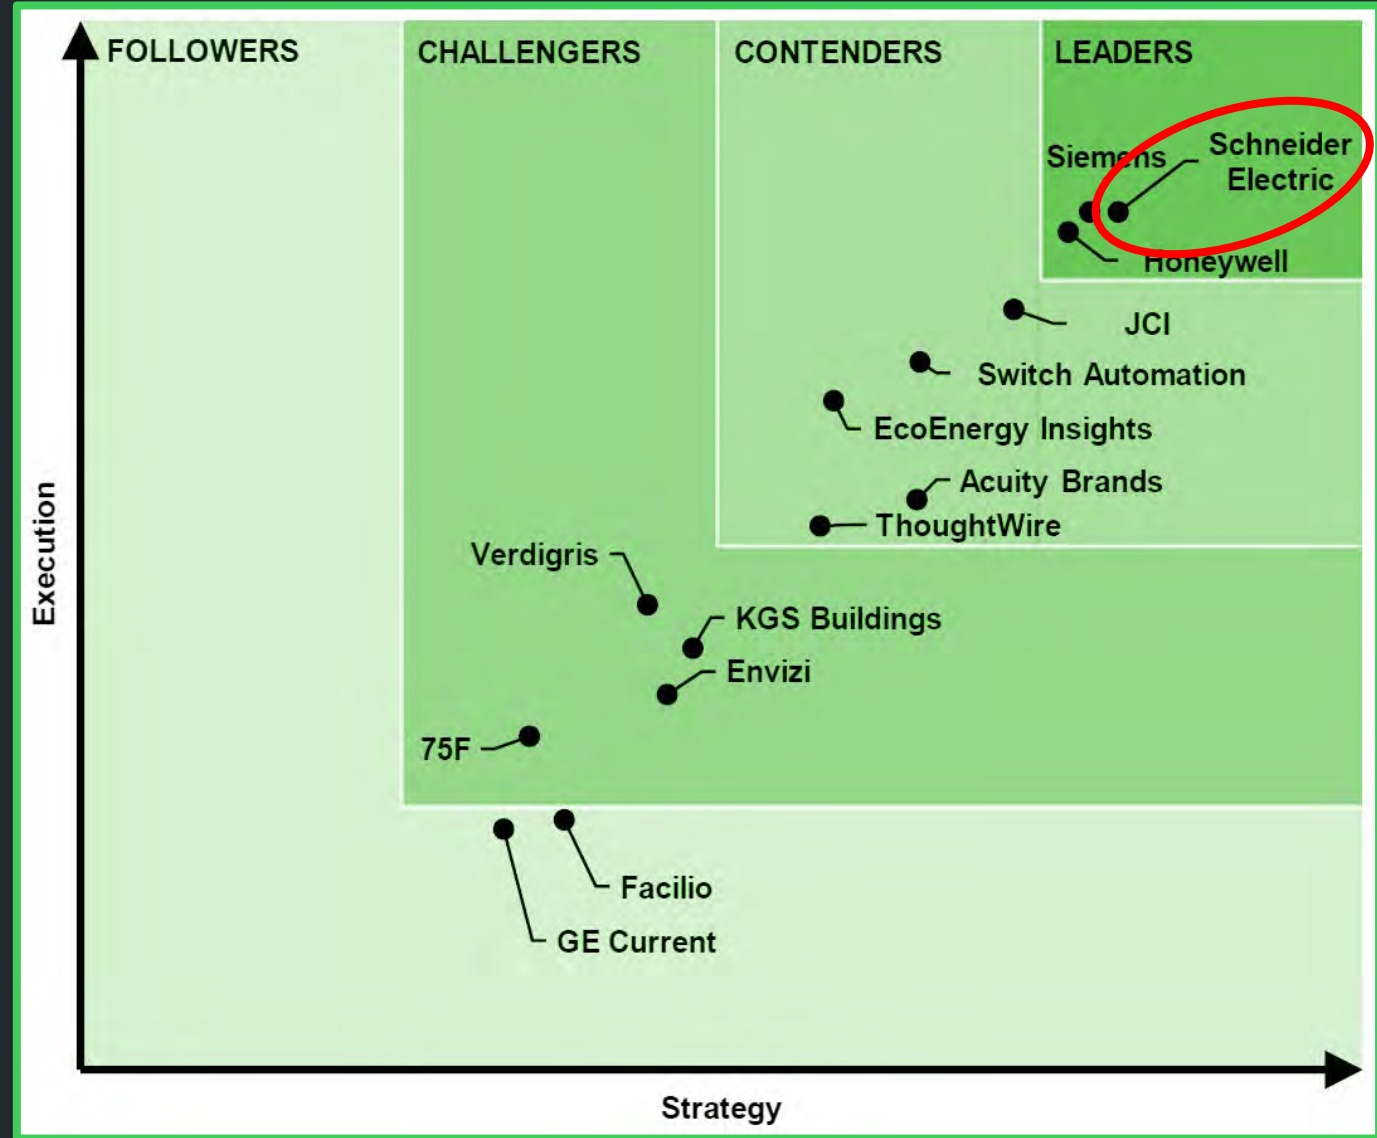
FOLLOWERS

CHALLENGERS

CONTENDERS

LEADERS

Siemens

Schneider Electric

Honeywell

JCI

Switch Automation

EcoEnergy Insights

Acuity Brands

ThoughtWire

Verdigris

KGS Buildings

Envizi

75F

Facilio

GE Current

Execution

Strategy